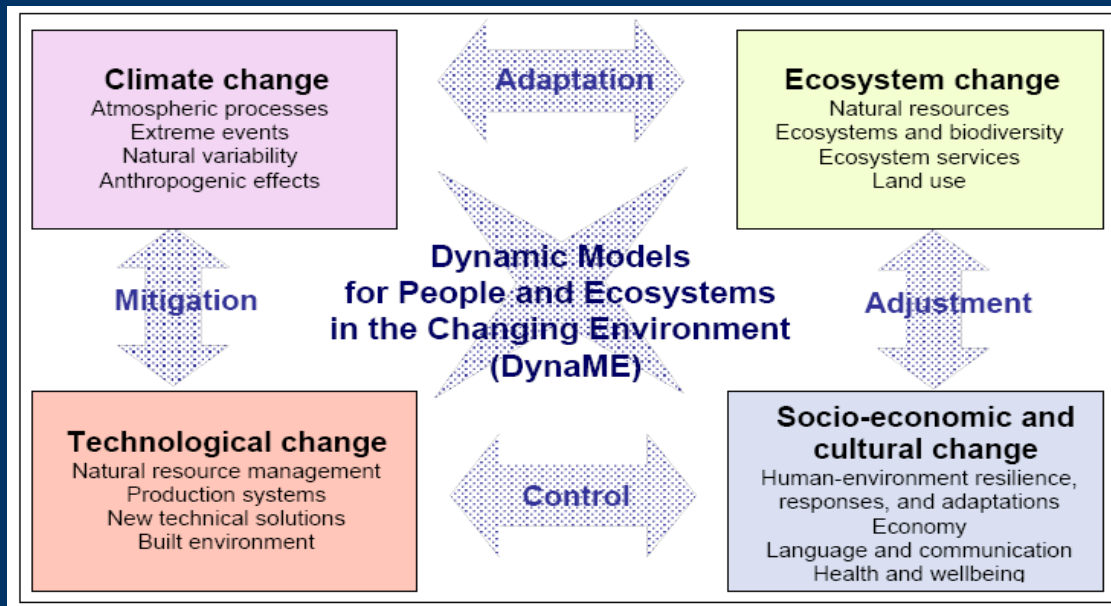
Climate change
Atmospheric processes
Extreme events
Natural variability
Anthropogenic effects

Adaptation

Ecosystem change
Natural resources
Ecosystems and biodiversity
Ecosystem services
Land use

Mitigation

Dynamic Models for People and Ecosystems in the Changing Environment (DynaME)

Adjustment

Technological change
Natural resource management
Production systems
New technical solutions
Built environment

Control

Socio-economic and cultural change
Human-environment resilience, responses, and adaptations
Economy
Language and communication
Health and wellbeing